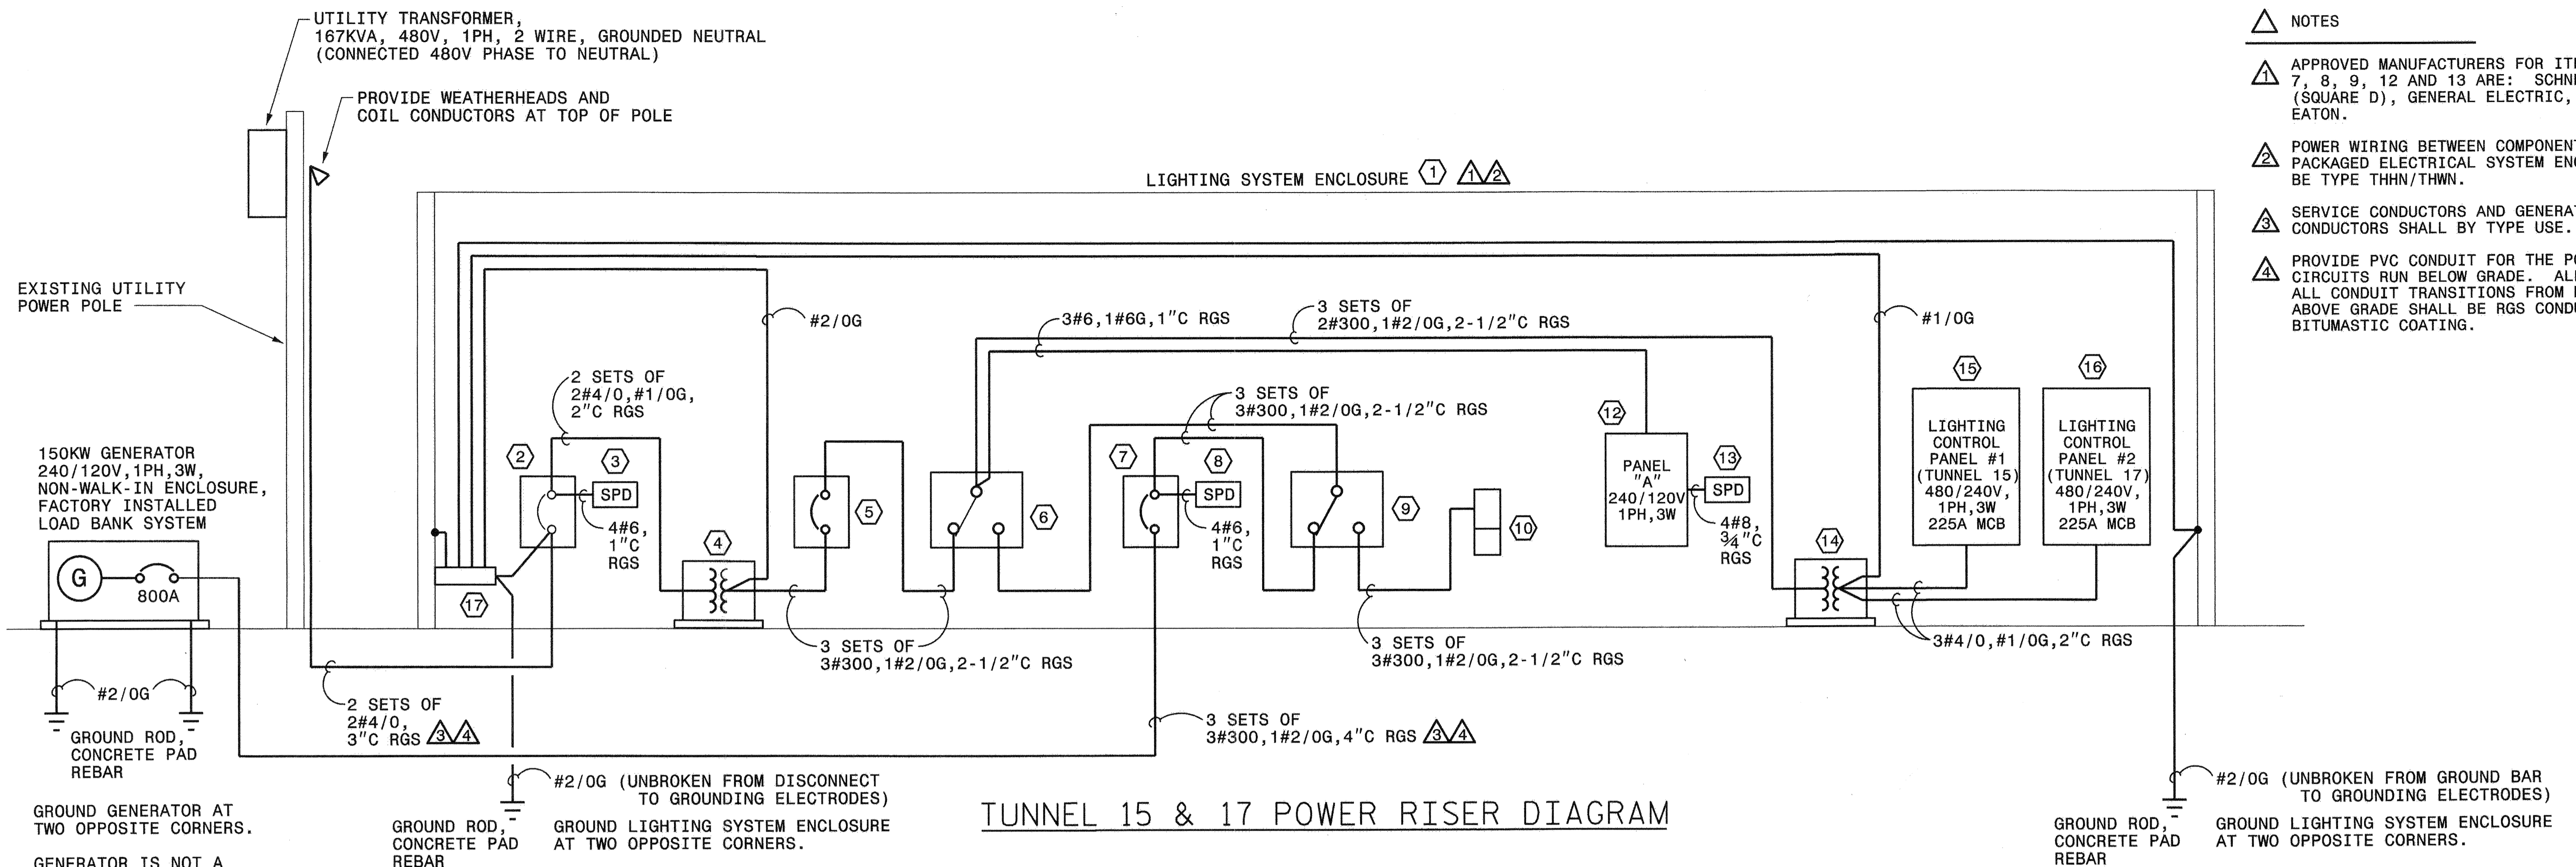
UTILITY TRANSFORMER, 167KVA, 480V, 1PH, 2 WIRE, GROUNDED NEUTRAL (CONNECTED 480V PHASE TO NEUTRAL)

PROVIDE WEATHERHEADS AND COIL CONDUCTORS AT TOP OF POLE

LIGHTING SYSTEM ENCLOSURE 1 1 2

EXISTING UTILITY POWER POLE

150KW GENERATOR 240/120V,1PH,3W, NON-WALK-IN ENCLOSURE, FACTORY INSTALLED LOAD BANK SYSTEM

G

800A

#2/0G

GROUND ROD, CONCRETE PAD REBAR

GROUND GENERATOR AT TWO OPPOSITE CORNERS.

GENERATOR IS NOT A

#2/0G

2 SETS OF 2#4/0,#1/0G, 2"C RGS

2

3

SPD

4#6, 1"C RGS

4

17

2 SETS OF 2#4/0, 3"C RGS 3 4

#2/0G (UNBROKEN FROM DISCONNECT TO GROUNDING ELECTRODES)

GROUND ROD, CONCRETE PAD REBAR

GROUND LIGHTING SYSTEM ENCLOSURE AT TWO OPPOSITE CORNERS.

5

3 SETS OF 3#300,1#2/0G,2-1/2"C RGS

3#6,1#6G,1"C RGS

6

3 SETS OF 2#300,1#2/0G,2-1/2"C RGS

3 SETS OF 3#300,1#2/0G,2-1/2"C RGS

7

8

SPD

4#6, 1"C RGS

9

10

3 SETS OF 3#300,1#2/0G,2-1/2"C RGS

3 SETS OF 3#300,1#2/0G,4"C RGS 3 4

TUNNEL 15 & 17 POWER RISER DIAGRAM

12

PANEL "A" 240/120V 1PH,3W

13

SPD

4#8, 3/4"C RGS

14

#1/0G

15

LIGHTING CONTROL PANEL #1 (TUNNEL 15) 480/240V, 1PH,3W 225A MCB

16

LIGHTING CONTROL PANEL #2 (TUNNEL 17) 480/240V, 1PH,3W 225A MCB

3#4/0,#1/0G,2"C RGS

#2/0G (UNBROKEN FROM GROUND BAR TO GROUNDING ELECTRODES)

GROUND ROD, CONCRETE PAD REBAR

GROUND LIGHTING SYSTEM ENCLOSURE AT TWO OPPOSITE CORNERS.

NOTES

1 APPROVED MANUFACTURERS FOR IT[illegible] 7, 8, 9, 12 AND 13 ARE: SCHN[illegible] (SQUARE D), GENERAL ELECTRIC, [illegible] EATON.

2 POWER WIRING BETWEEN COMPONEN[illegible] PACKAGED ELECTRICAL SYSTEM EN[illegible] BE TYPE THHN/THWN.

3 SERVICE CONDUCTORS AND GENERA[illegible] CONDUCTORS SHALL BY TYPE USE.

4 PROVIDE PVC CONDUIT FOR THE P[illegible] CIRCUITS RUN BELOW GRADE. AL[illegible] ALL CONDUIT TRANSITIONS FROM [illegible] ABOVE GRADE SHALL BE RGS COND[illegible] BITUMASTIC COATING.